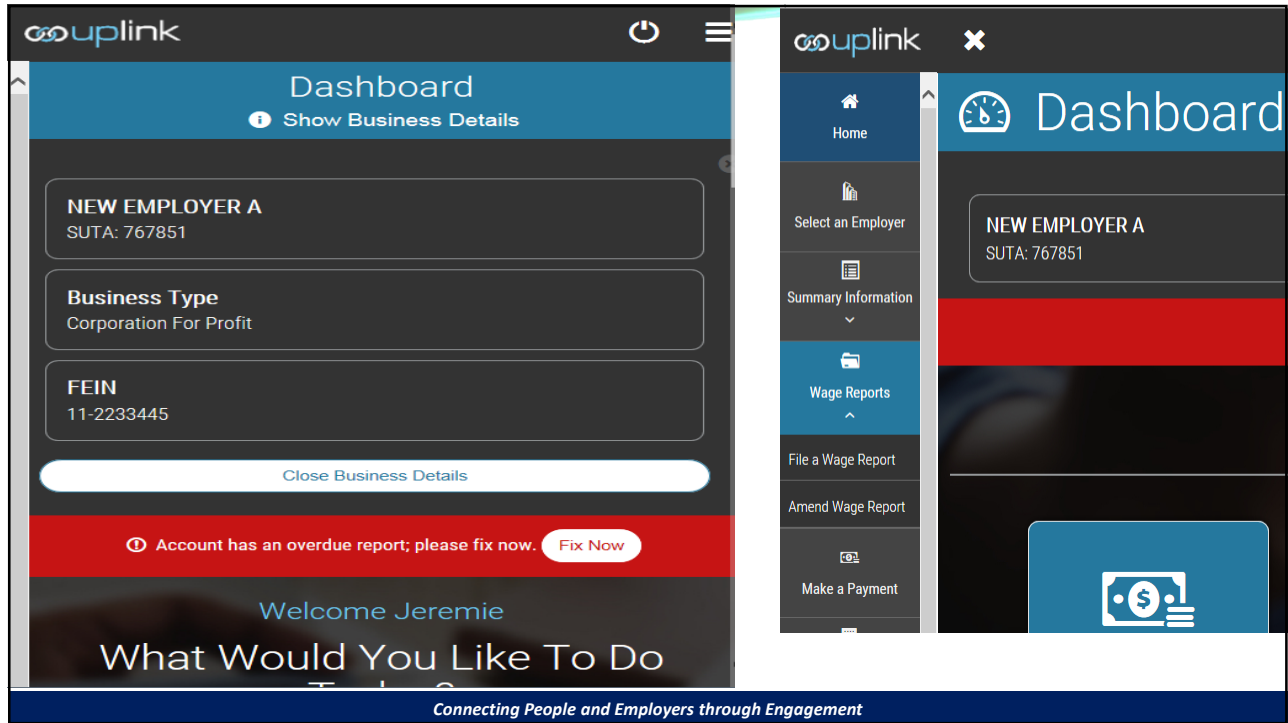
uplink

Dashboard

Show Business Details

NEW EMPLOYER A
SUTA: 767851

Business Type
Corporation For Profit

FEIN
11-2233445

Close Business Details

Account has an overdue report; please fix now. Fix Now

Welcome Jeremie

What Would You Like To Do

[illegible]

uplink

Home

Select an Employer

Summary Information

Wage Reports

File a Wage Report

Amend Wage Report

Make a Payment

Dashboard

NEW EMPLOYER A
SUTA: 767851

Connecting People and Employers through Engagement